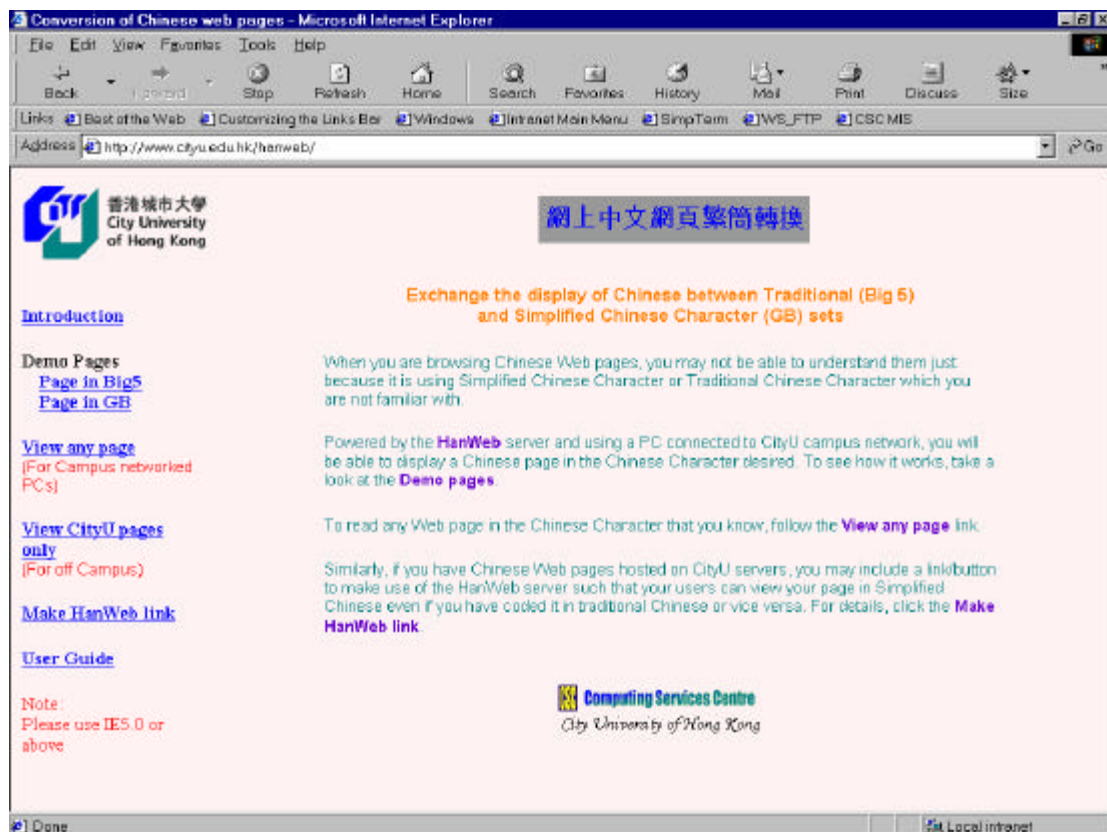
Conversion of Chinese web pages - Microsoft Internet Explorer

File Edit View Favorites Tools Help

Back Forward Stop Refresh Home Search Favorites History Mail Print Discuss Size

Links Best of the Web Customizing the Links Bar Windows Intranet Main Menu SimpTerm WS_FTP CSC MIS

Address http://www.cityu.edu.hk/hanweb/ Go

香港城市大學 City University of Hong Kong

網上中文網頁繁簡轉換

Exchange the display of Chinese between Traditional (Big 5) and Simplified Chinese Character (GB) sets

Introduction

Demo Pages
Page in Big5
Page in GB

View any page
(For Campus networked PCs)

View CityU pages only
(For off Campus)

Make HanWeb link

User Guide

Note:
Please use IE5.0 or above

When you are browsing Chinese Web pages, you may not be able to understand them just because it is using Simplified Chinese Character or Traditional Chinese Character which you are not familiar with.

Powered by the HanWeb server and using a PC connected to CityU campus network, you will be able to display a Chinese page in the Chinese Character desired. To see how it works, take a look at the Demo pages.

To read any Web page in the Chinese Character that you know, follow the View any page link.

Similarly, if you have Chinese Web pages hosted on CityU servers, you may include a link/button to make use of the HanWeb server such that your users can view your page in Simplified Chinese even if you have coded it in traditional Chinese or vice versa. For details, click the Make HanWeb link.

Computing Services Centre
City University of Hong Kong

Done

Local intranet